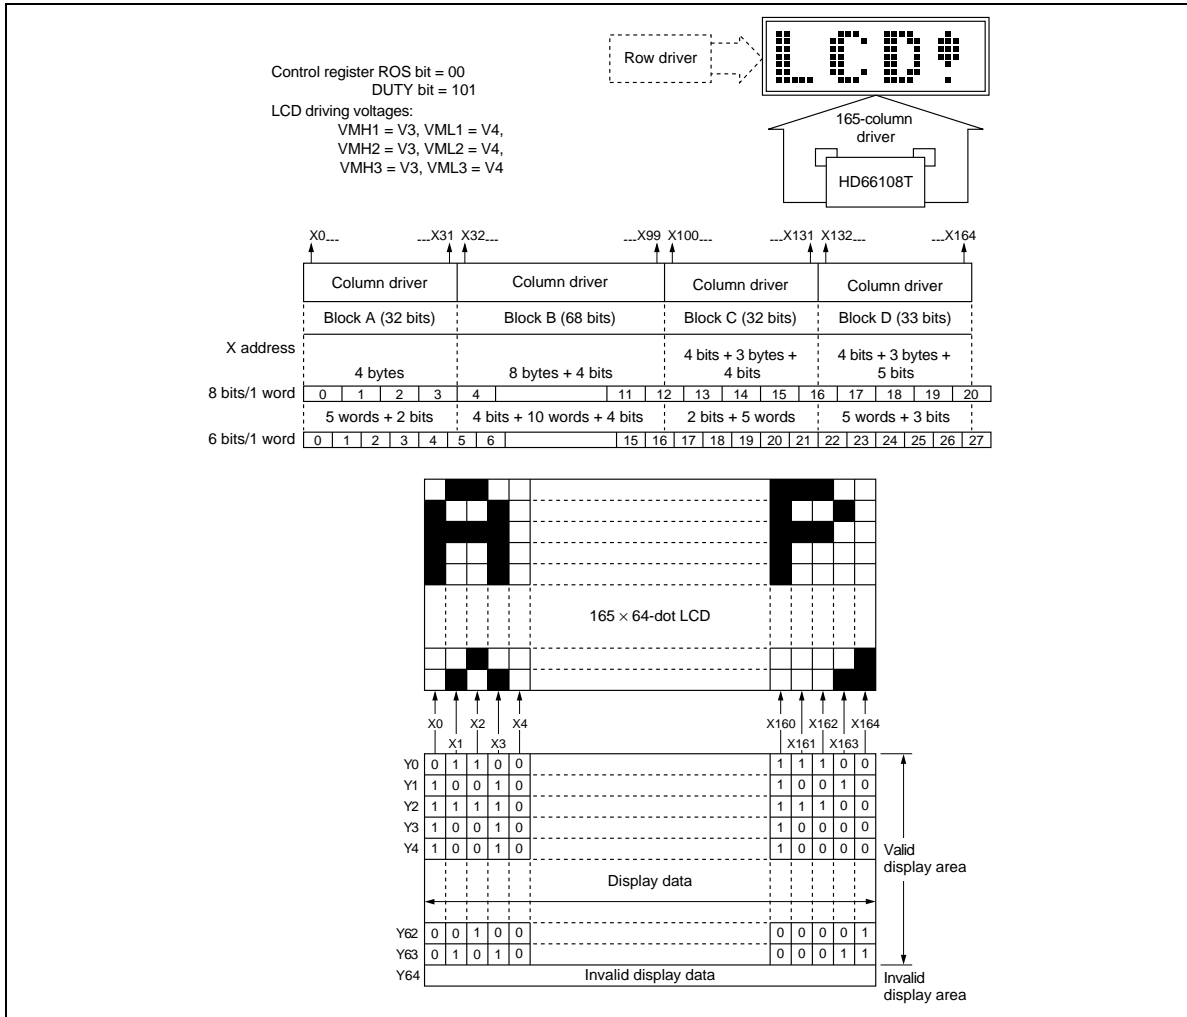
Control register ROS bit = 00
DUTY bit = 101
LCD driving voltages:
VMH1 = V3, VML1 = V4,
VMH2 = V3, VML2 = V4,
VMH3 = V3, VML3 = V4

Row driver

LCD!

165-column driver

HD66108T

X0 X31 X32 X99 X100 X131 X132 X164

| Column driver | Column driver | Column driver | Column driver |
|---|---|---|---|
| Block A (32 bits) | Block B (68 bits) | Block C (32 bits) | Block D (33 bits) |
| 4 bytes | 8 bytes + 4 bits | 4 bits + 3 bytes + 4 bits | 4 bits + 3 bytes + 5 bits |

X address

8 bits/1 word: 0 1 2 3 4 11 12 13 14 15 16 17 18 19 20

5 words + 2 bits | 4 bits + 10 words + 4 bits | 2 bits + 5 words | 5 words + 3 bits

6 bits/1 word: 0 1 2 3 4 5 6 15 16 17 18 19 20 21 22 23 24 25 26 27

$165 \times 64$-dot LCD

X0 X1 X2 X3 X4 X160 X161 X162 X163 X164

| | X0 | X1 | X2 | X3 | X4 | | X160 | X161 | X162 | X163 | X164 |
|---|---|---|---|---|---|---|---|---|---|---|---|
| Y0 | 0 | 1 | 1 | 0 | 0 | | 1 | 1 | 1 | 0 | 0 |
| Y1 | 1 | 0 | 0 | 1 | 0 | | 1 | 0 | 0 | 1 | 0 |
| Y2 | 1 | 1 | 1 | 1 | 0 | | 1 | 1 | 1 | 0 | 0 |
| Y3 | 1 | 0 | 0 | 1 | 0 | | 1 | 0 | 0 | 0 | 0 |
| Y4 | 1 | 0 | 0 | 1 | 0 | | 1 | 0 | 0 | 0 | 0 |
| | | | | | | Display data | | | | | |
| Y62 | 0 | 0 | 1 | 0 | 0 | | 0 | 0 | 0 | 0 | 1 |
| Y63 | 0 | 1 | 0 | 1 | 0 | | 0 | 0 | 0 | 1 | 1 |
| Y64 | Invalid display data | | | | | | | | | | |

Valid display area
Invalid display area